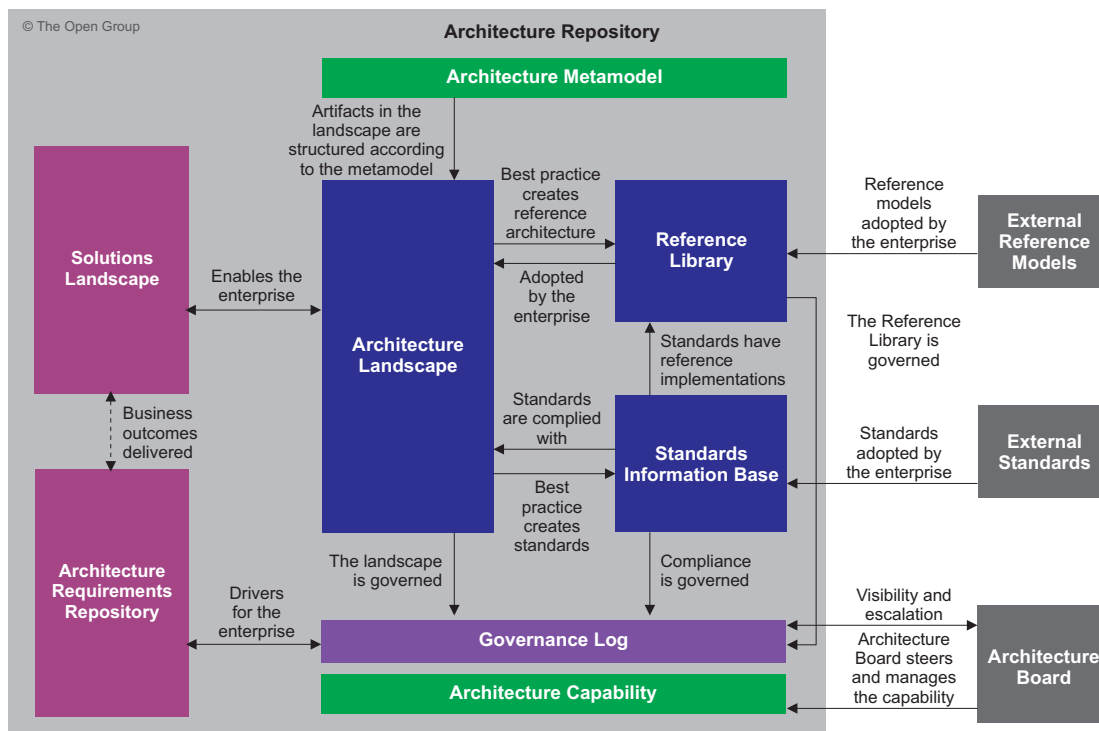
© The Open Group

Architecture Repository

Architecture Metamodel

Artifacts in the landscape are structured according to the metamodel

Solutions Landscape

Enables the enterprise

Architecture Landscape

Best practice creates reference architecture

Adopted by the enterprise

Reference Library

Reference models adopted by the enterprise

External Reference Models

The Reference Library is governed

Standards have reference implementations

Standards are complied with

Standards Information Base

Best practice creates standards

Standards adopted by the enterprise

External Standards

Business outcomes delivered

Architecture Requirements Repository

Drivers for the enterprise

The landscape is governed

Compliance is governed

Governance Log

Visibility and escalation

Architecture Board steers and manages the capability

Architecture Board

Architecture Capability